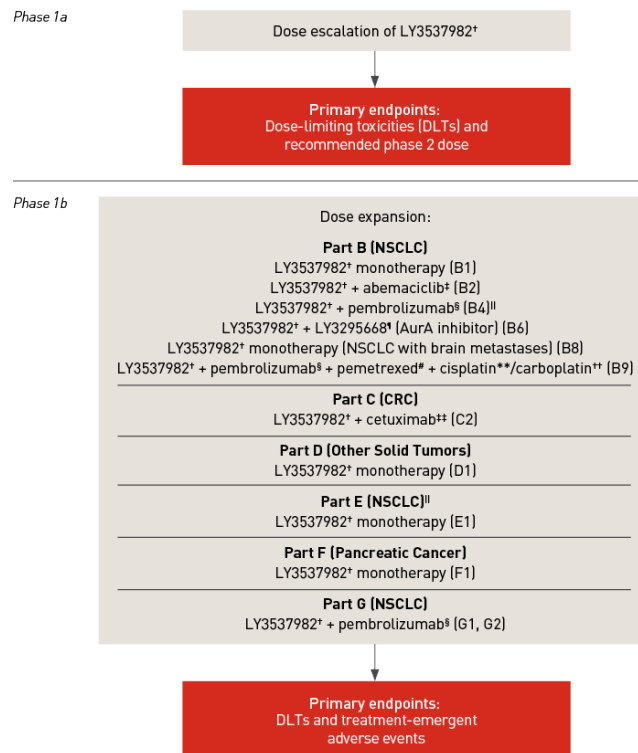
Phase 1a

Dose escalation of LY3537982†

Primary endpoints:
Dose-limiting toxicities (DLTs) and recommended phase 2 dose

Phase 1b

Dose expansion:

Part B (NSCLC)
LY3537982† monotherapy (B1)
LY3537982† + abemaciclib‡ (B2)
LY3537982† + pembrolizumab§ (B4)||
LY3537982† + LY3295668¶ (AurA inhibitor) (B6)
LY3537982† monotherapy (NSCLC with brain metastases) (B8)
LY3537982† + pembrolizumab§ + pemetrexed# + cisplatin**/carboplatin†† (B9)

Part C (CRC)
LY3537982† + cetuximab‡‡ (C2)

Part D (Other Solid Tumors)
LY3537982† monotherapy (D1)

Part E (NSCLC)||
LY3537982† monotherapy (E1)

Part F (Pancreatic Cancer)
LY3537982† monotherapy (F1)

Part G (NSCLC)
LY3537982† + pembrolizumab§ (G1, G2)

Primary endpoints:
DLTs and treatment-emergent adverse events